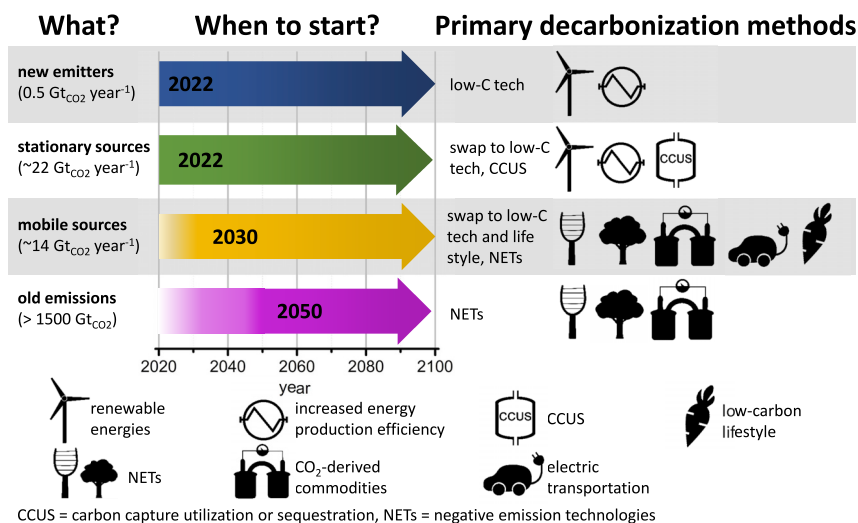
What?

When to start?

Primary decarbonization methods

new emitters
(0.5 $Gt_{CO2}$ year$^{-1}$)

2022

low-C tech

stationary sources
(~22 $Gt_{CO2}$ year$^{-1}$)

2022

swap to low-C tech, CCUS

CCUS

mobile sources
(~14 $Gt_{CO2}$ year$^{-1}$)

2030

swap to low-C tech and life style, NETs

old emissions
(> 1500 $Gt_{CO2}$)

2050

NETs

2020 2040 2060 2080 2100
year

renewable energies

increased energy production efficiency

CCUS

CCUS

low-carbon lifestyle

NETs

$CO_2$-derived commodities

electric transportation

CCUS = carbon capture utilization or sequestration, NETs = negative emission technologies